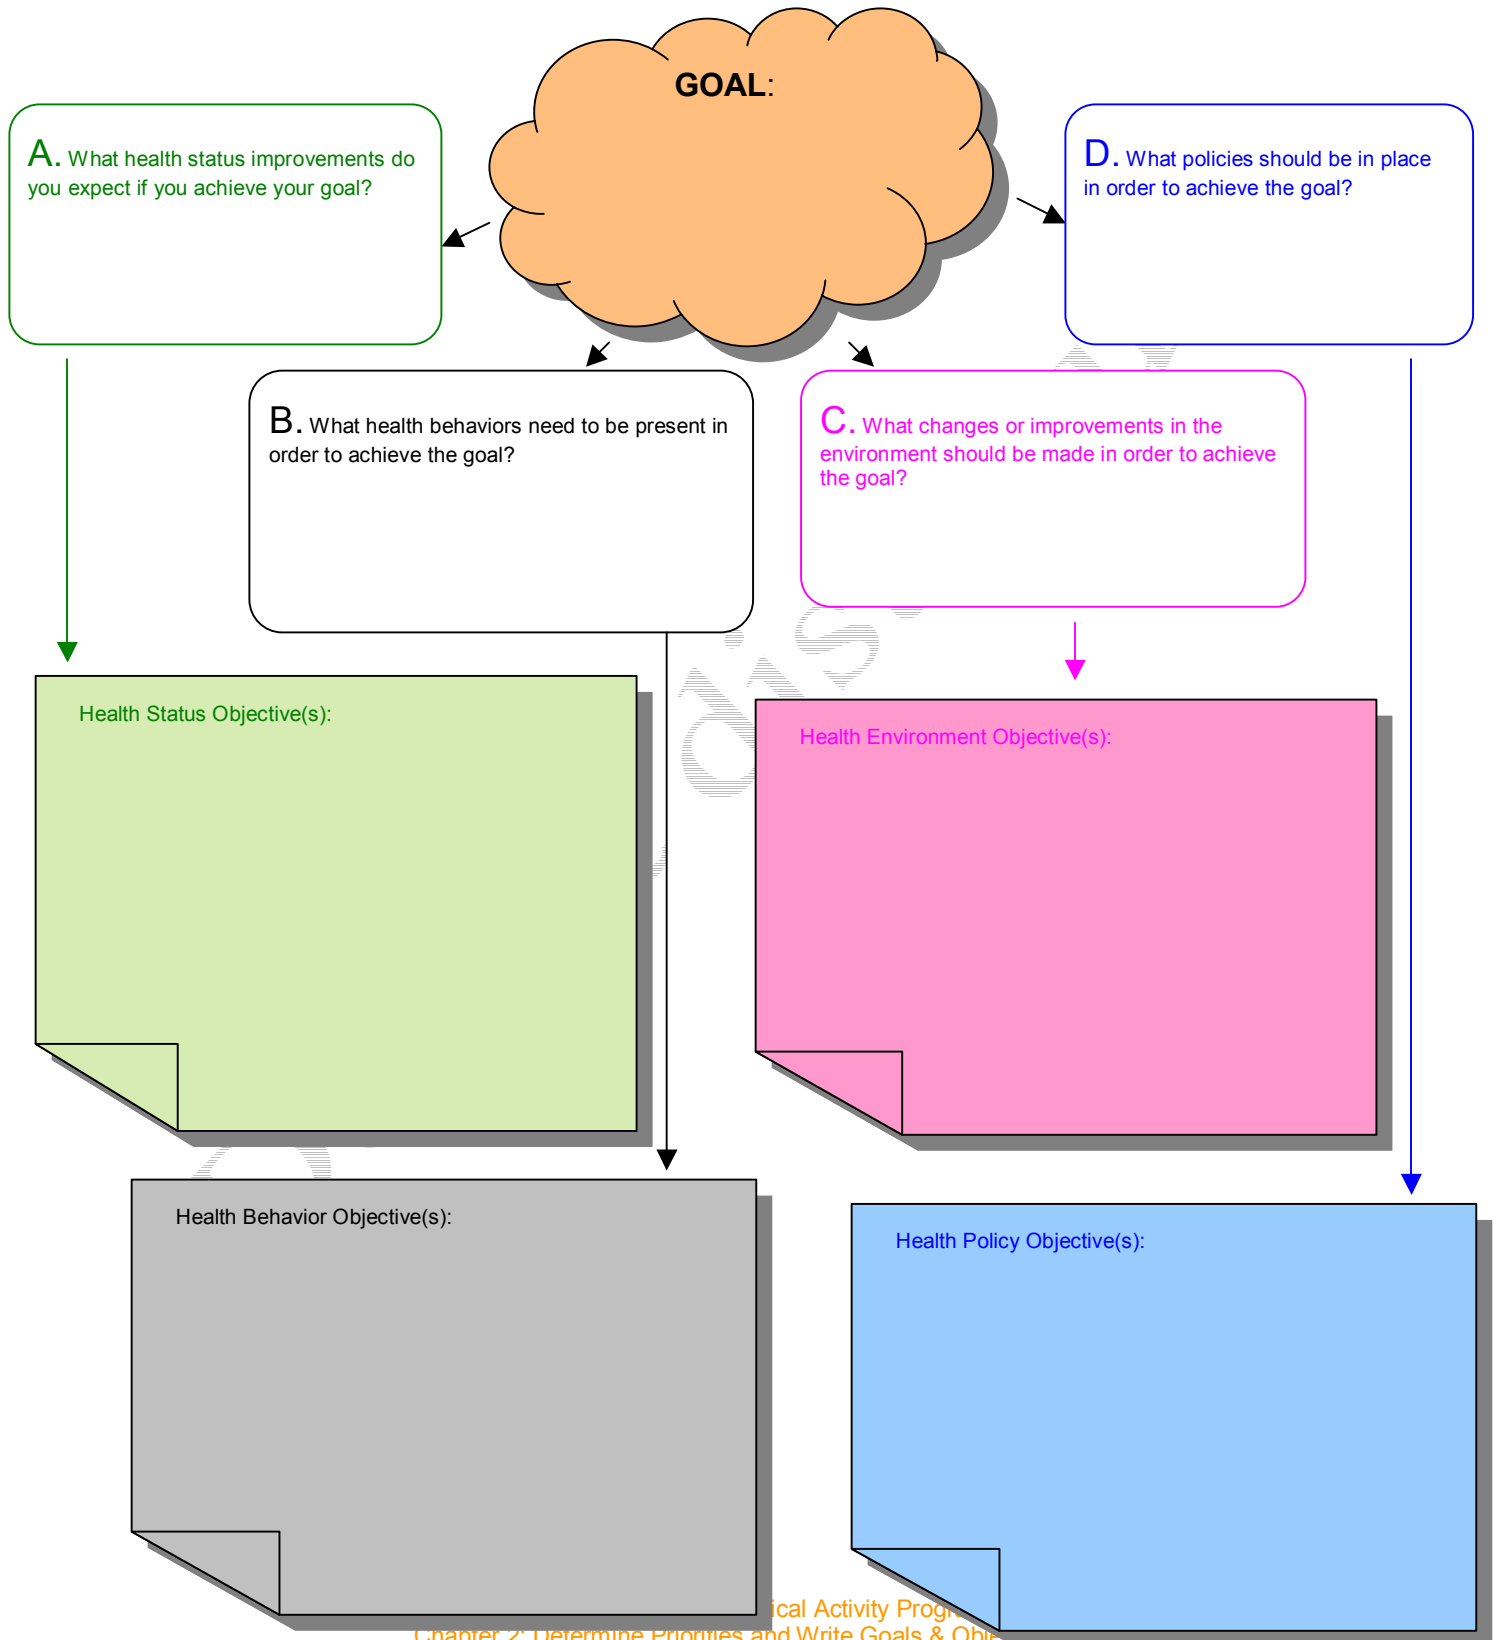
GOAL:

A. What health status improvements do you expect if you achieve your goal?

D. What policies should be in place in order to achieve the goal?

B. What health behaviors need to be present in order to achieve the goal?

C. What changes or improvements in the environment should be made in order to achieve the goal?

Health Status Objective(s):

Health Environment Objective(s):

Health Behavior Objective(s):

Health Policy Objective(s):

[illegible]ical Activity Progr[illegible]
Chapter 2: Determine Priorities and Write Goals & Obj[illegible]